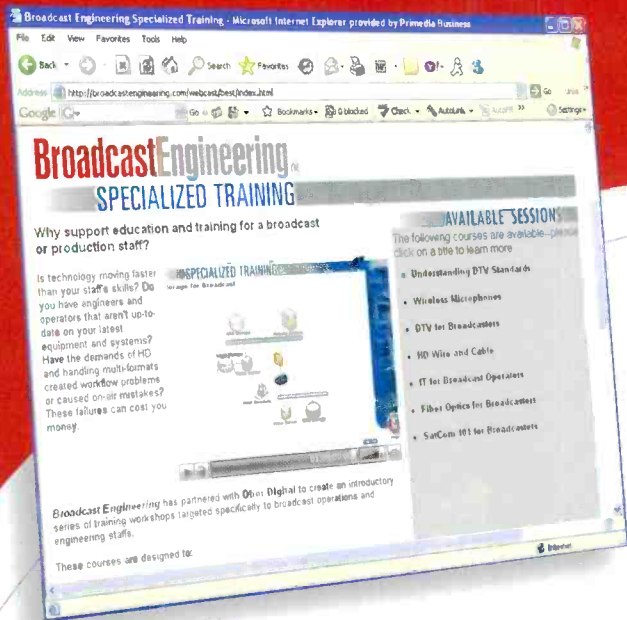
Broadcast Engineering Specialized Training - Microsoft Internet Explorer provided by Primedia Business

File Edit View Favorites Tools Help

Back Search Favorites

Address http://broadcastengineering.com/webcast/best/index.html Go

Google G- Go Bookmarks 0 blocked Check AutoLink AutoFill Settings

BroadcastEngineering

SPECIALIZED TRAINING

Why support education and training for a broadcast or production staff?

Is technology moving faster than your staff's skills? Do you have engineers and operators that aren't up-to-date on your latest equipment and systems? Have the demands of HD and handling multi-formats created workflow problems or caused on-air mistakes? These failures can cost you money.

SPECIALIZED TRAINING

AVAILABLE SESSIONS

The following courses are available...please click on a title to learn more

Understanding DTV Standards

Wireless Microphones

DTV for Broadcasters

HD Wire and Cable

IT for Broadcast Operators

Fiber Optics for Broadcasters

SatCom 101 for Broadcasters

Broadcast Engineering has partnered with Other Digital to create an introductory series of training workshops targeted specifically to broadcast operations and engineering staffs.

These courses are designed to:

Internet